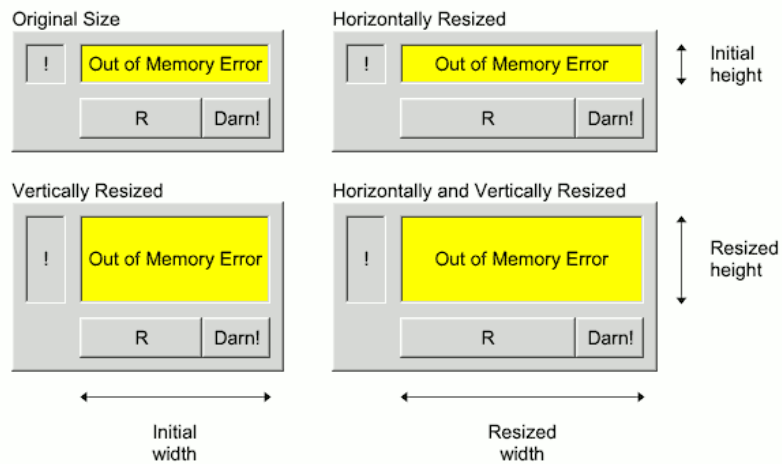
Original Size

!

Out of Memory Error

R

Darn!

Horizontally Resized

!

Out of Memory Error

R

Darn!

Initial height

Vertically Resized

!

Out of Memory Error

R

Darn!

Horizontally and Vertically Resized

!

Out of Memory Error

R

Darn!

Resized height

Initial width

Resized width